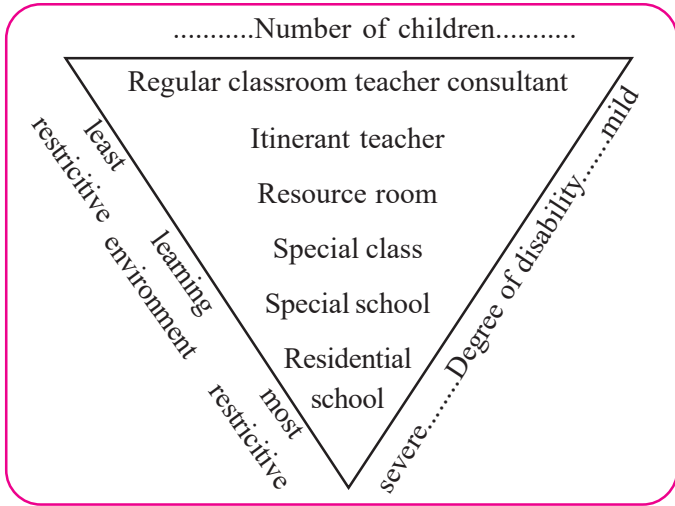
...........Number of children...........

Regular classroom teacher consultant

Itinerant teacher

Resource room

Special class

Special school

Residential school

least restrictive learning environment most restrictive

severe........Degree of disability.......mild